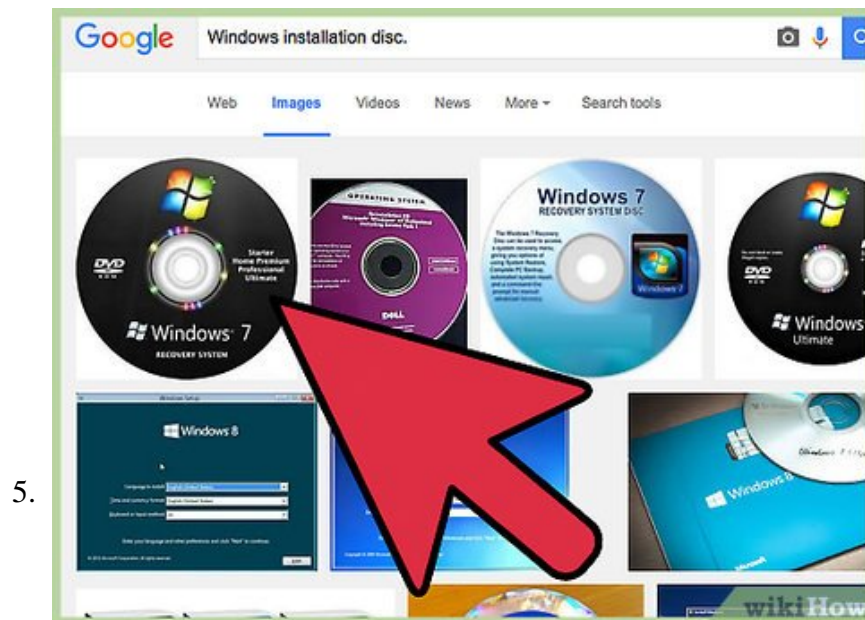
5.

Google Windows installation disc.

Web Images Videos News More Search tools

Starter Home Premium Professional Ultimate

DVD

Windows 7

RECOVERY SYSTEM

OPERATING SYSTEM

DELL

Windows 7

RECOVERY SYSTEM DISC

Windows 7

DVD

Windows

Ultimate

Windows 8

Windows 8

wikiHow